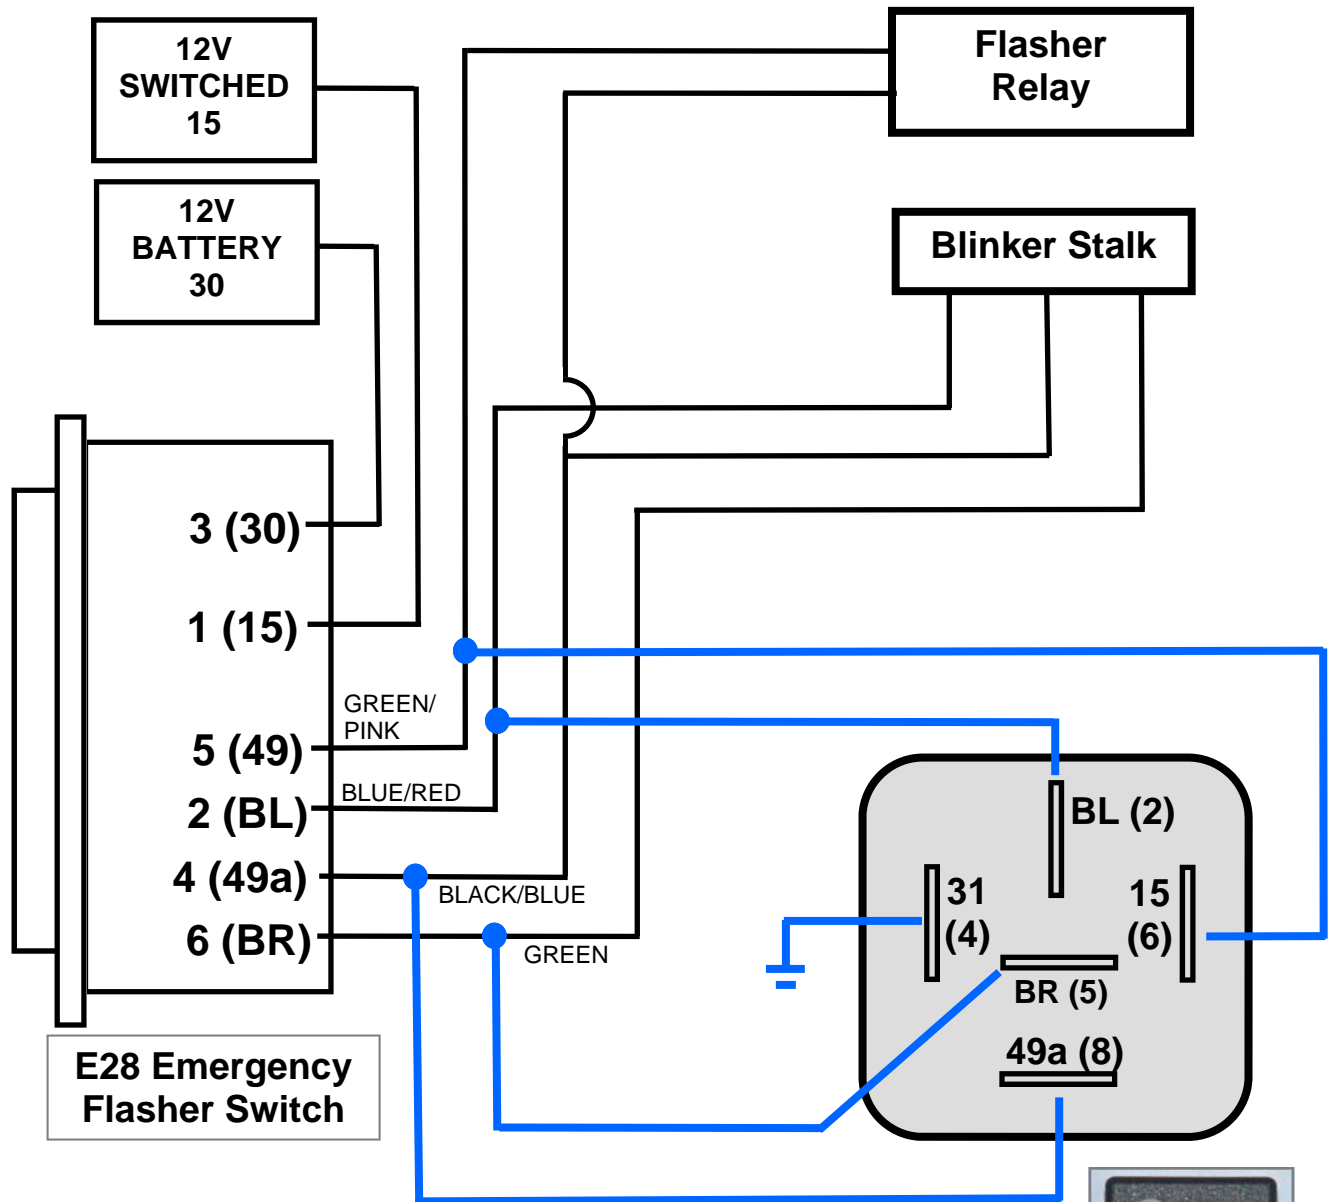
12V SWITCHED 15

12V BATTERY 30

Flasher Relay

Blinker Stalk

3 (30)

1 (15)

GREEN/ PINK

5 (49)

BLUE/RED

2 (BL)

4 (49a)

BLACK/BLUE

6 (BR)

GREEN

BL (2)

31 (4)

15 (6)

BR (5)

49a (8)

E28 Emergency Flasher Switch